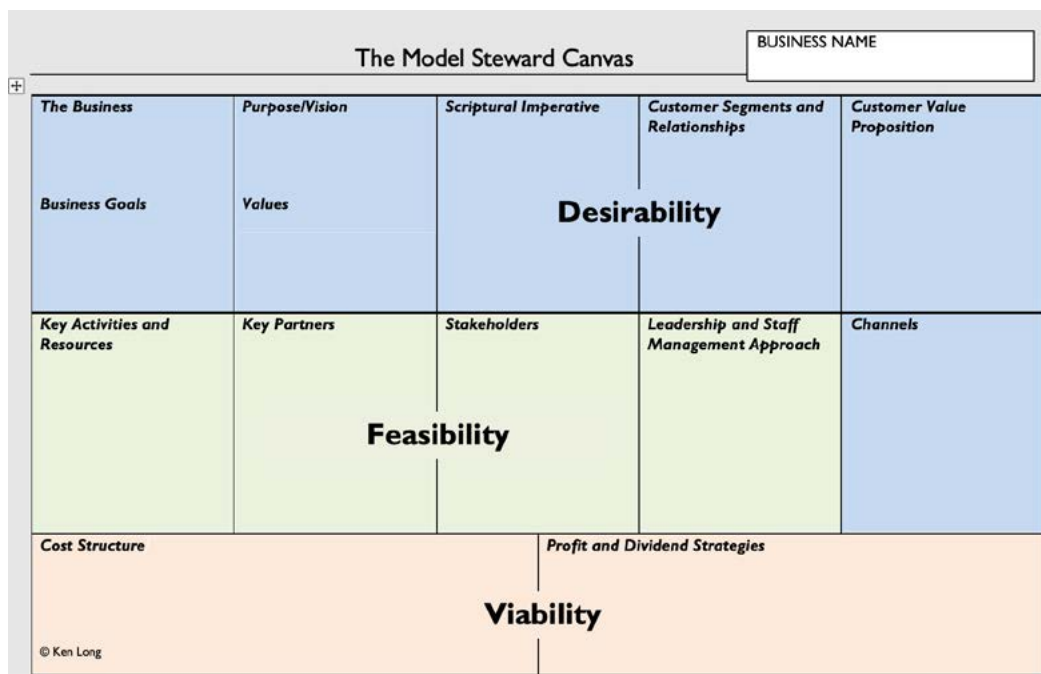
The Model Steward Canvas

BUSINESS NAME

| The Business<br><br>Business Goals | Purpose/Vision<br><br>Values | Scriptural Imperative | Customer Segments and Relationships | Customer Value Proposition |
|---|---|---|---|---|
| Key Activities and Resources | Key Partners | Stakeholders | Leadership and Staff Management Approach | Channels |

Desirability

Feasibility

| Cost Structure | Profit and Dividend Strategies |
|---|---|

Viability

© Ken Long